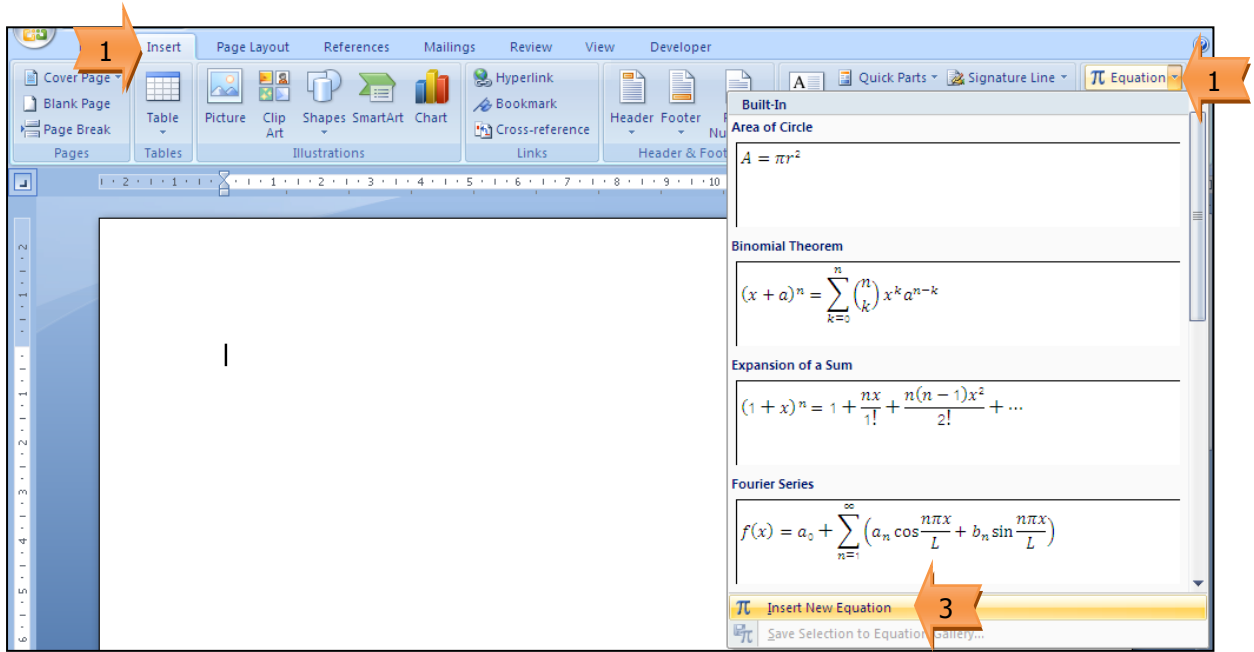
1 Insert Page Layout References Mailings Review View Developer

Cover Page
Blank Page
Page Break
Pages

Table
Tables

Picture Clip Art Shapes SmartArt Chart
Illustrations

Hyperlink
Bookmark
Cross-reference
Links

Header Footer
Header & Foot

Quick Parts Signature Line $\pi$ Equation 1

Built-In

Area of Circle

$A = \pi r^2$

Binomial Theorem

$(x+a)^n = \sum_{k=0}^{n} \binom{n}{k} x^k a^{n-k}$

Expansion of a Sum

$(1+x)^n = 1 + \frac{nx}{1!} + \frac{n(n-1)x^2}{2!} + \cdots$

Fourier Series

$f(x) = a_0 + \sum_{n=1}^{\infty} \left( a_n \cos\frac{n\pi x}{L} + b_n \sin\frac{n\pi x}{L} \right)$

Insert New Equation 3

Save Selection to Equation Gallery...